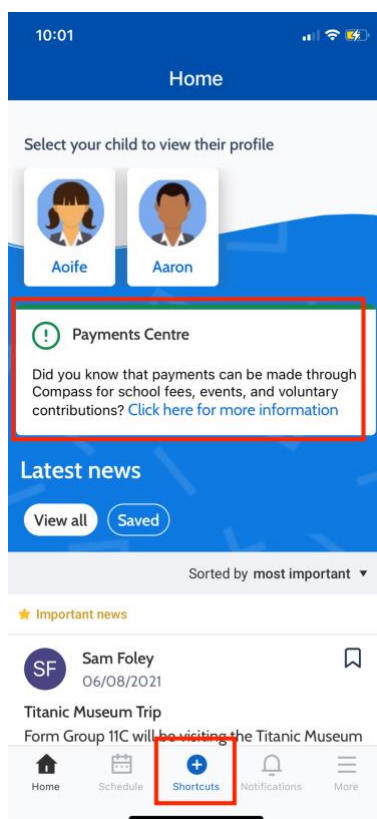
10:01

Home

Select your child to view their profile

Aoife

Aaron

Payments Centre

Did you know that payments can be made through Compass for school fees, events, and voluntary contributions? Click here for more information

Latest news

View all

Saved

Sorted by most important

Important news

SF

Sam Foley

06/08/2021

Titanic Museum Trip

Form Group 11C will be visiting the Titanic Museum

Home

Schedule

Shortcuts

Notifications

More